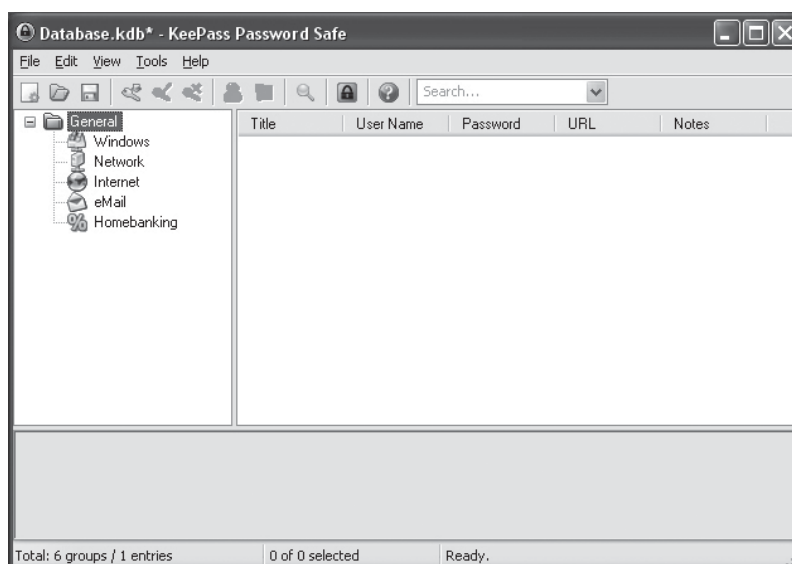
Database.kdb* - KeePass Password Safe

File Edit View Tools Help

Search...

General
Windows
Network
Internet
eMail
Homebanking

| Title | User Name | Password | URL | Notes |
|---|---|---|---|---|

Total: 6 groups / 1 entries
0 of 0 selected
Ready.